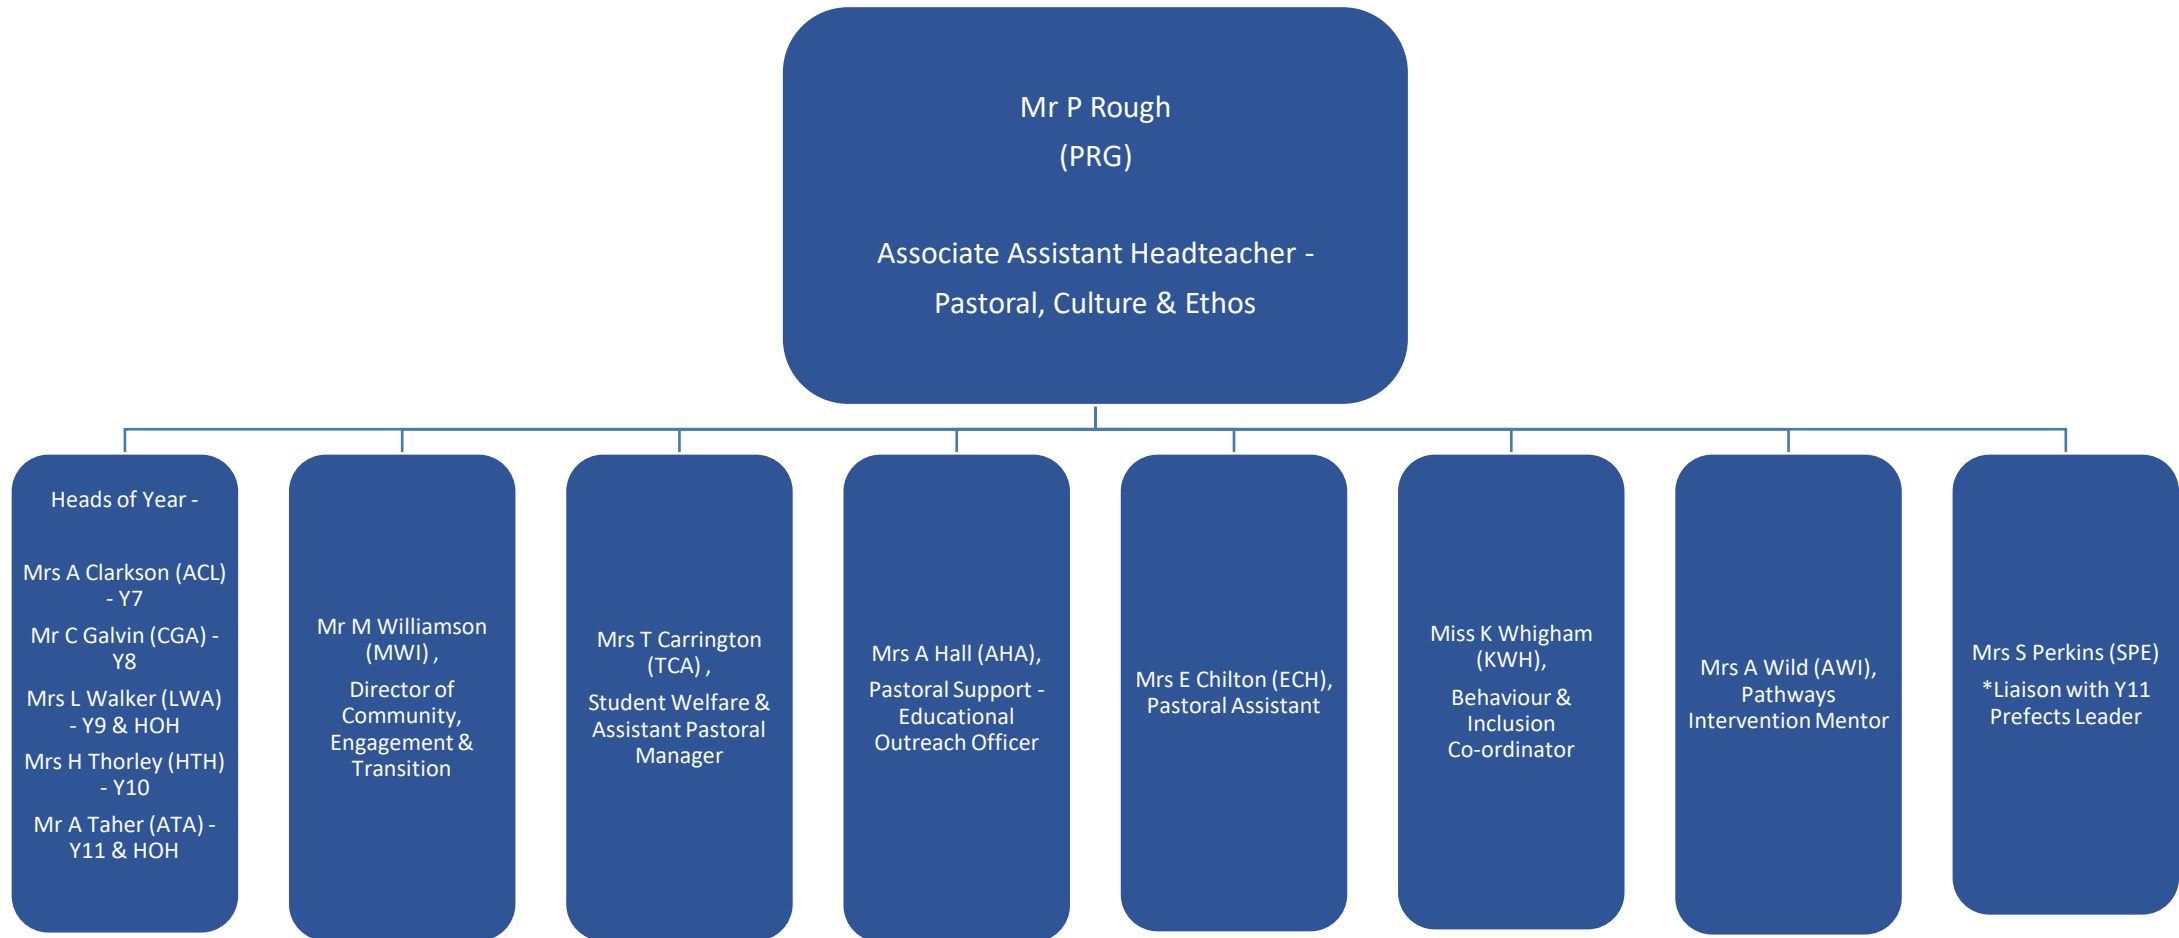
Mr P Rough
(PRG)

Associate Assistant Headteacher - Pastoral, Culture & Ethos

Heads of Year -

Mrs A Clarkson (ACL) - Y7

Mr C Galvin (CGA) - Y8

Mrs L Walker (LWA) - Y9 & HOH

Mrs H Thorley (HTH) - Y10

Mr A Taher (ATA) - Y11 & HOH

Mr M Williamson (MWI) ,

Director of Community, Engagement & Transition

Mrs T Carrington (TCA) ,

Student Welfare & Assistant Pastoral Manager

Mrs A Hall (AHA),

Pastoral Support - Educational Outreach Officer

Mrs E Chilton (ECH), Pastoral Assistant

Miss K Whigham (KWH),

Behaviour & Inclusion Co-ordinator

Mrs A Wild (AWI), Pathways Intervention Mentor

Mrs S Perkins (SPE)

*Liaison with Y11 Prefects Leader